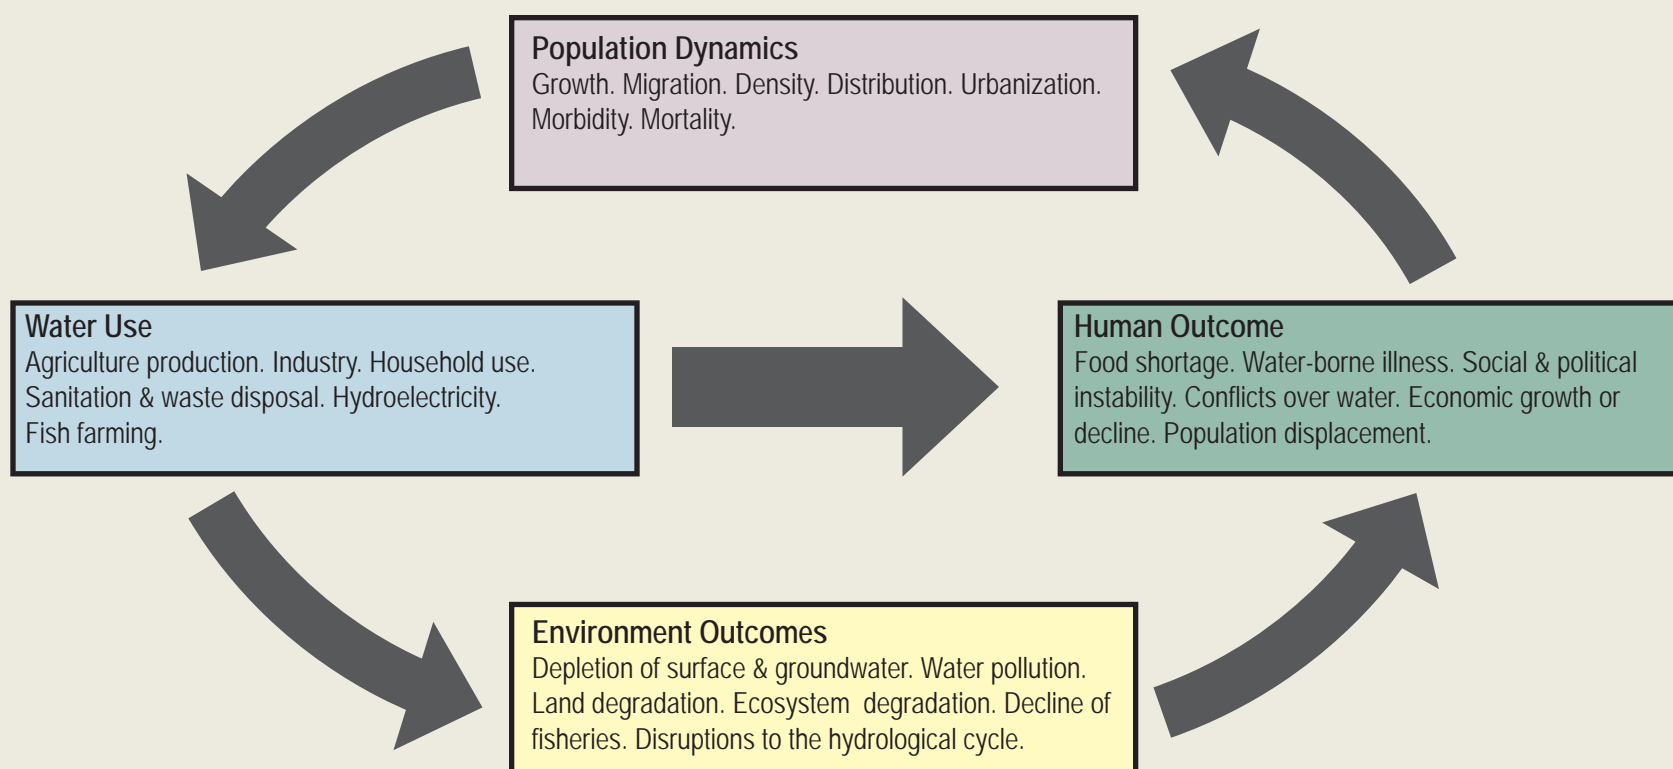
Population Dynamics
Growth. Migration. Density. Distribution. Urbanization. Morbidity. Mortality.

Water Use
Agriculture production. Industry. Household use. Sanitation & waste disposal. Hydroelectricity. Fish farming.

Human Outcome
Food shortage. Water-borne illness. Social & political instability. Conflicts over water. Economic growth or decline. Population displacement.

Environment Outcomes
Depletion of surface & groundwater. Water pollution. Land degradation. Ecosystem degradation. Decline of fisheries. Disruptions to the hydrological cycle.